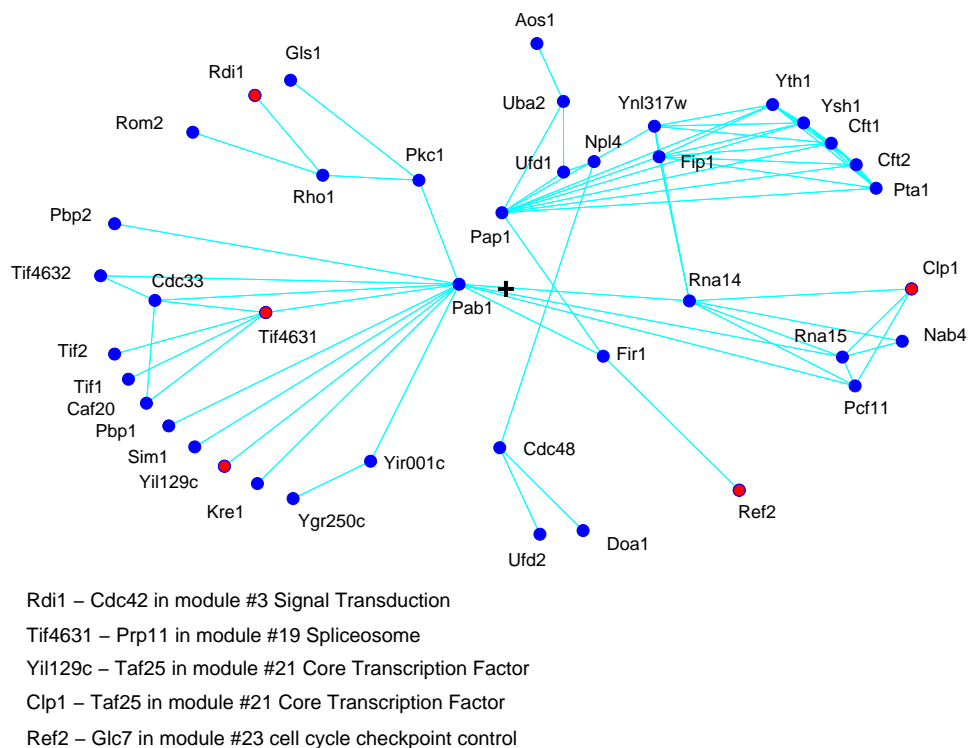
Aos1
Gls1
Rdi1
Uba2
Ynl317w
Yth1
Ysh1
Rom2
Npl4
Cft1
Pkc1
Ufd1
Fip1
Cft2
Rho1
Pta1
Pbp2
Pap1
Tif4632
Rna14
Clp1
Cdc33
Pab1
Tif4631
Nab4
Rna15
Tif2
Fir1
Tif1
Caf20
Pcf11
Pbp1
Cdc48
Sim1
Yir001c
Yil129c
Kre1
Ref2
Ygr250c
Doa1
Ufd2

Rdi1 – Cdc42 in module #3 Signal Transduction

Tif4631 – Prp11 in module #19 Spliceosome

Yil129c – Taf25 in module #21 Core Transcription Factor

Clp1 – Taf25 in module #21 Core Transcription Factor

Ref2 – Glc7 in module #23 cell cycle checkpoint control